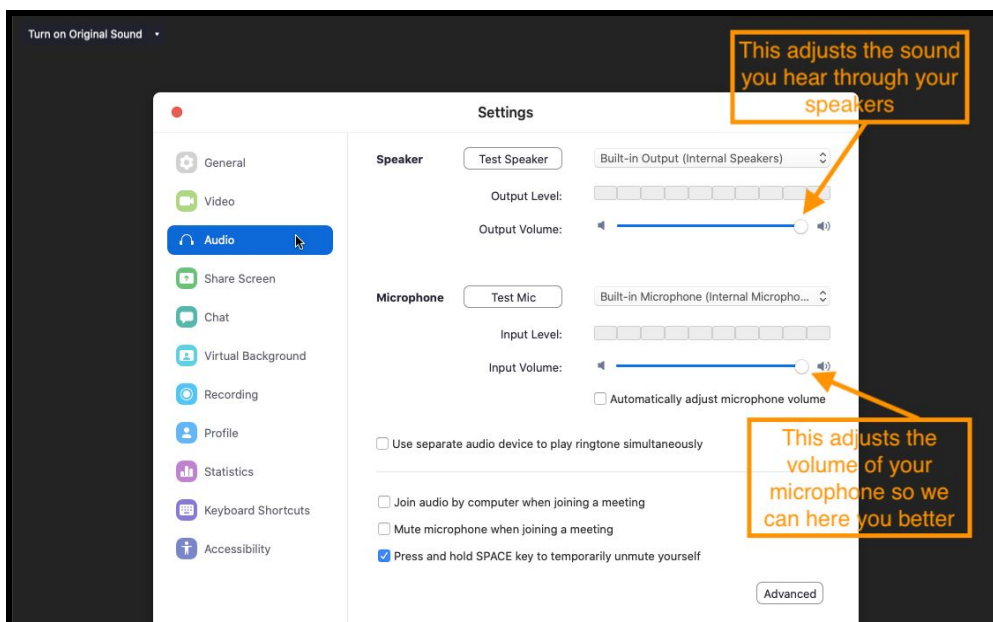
Turn on Original Sound

This adjusts the sound you hear through your speakers

Settings

General
Video
Audio
Share Screen
Chat
Virtual Background
Recording
Profile
Statistics
Keyboard Shortcuts
Accessibility

Speaker
Test Speaker
Built-in Output (Internal Speakers)
Output Level:
Output Volume:

Microphone
Test Mic
Built-in Microphone (Internal Micropho...
Input Level:
Input Volume:
Automatically adjust microphone volume

This adjusts the volume of your microphone so we can here you better

Use separate audio device to play ringtone simultaneously

Join audio by computer when joining a meeting
Mute microphone when joining a meeting
Press and hold SPACE key to temporarily unmute yourself

Advanced